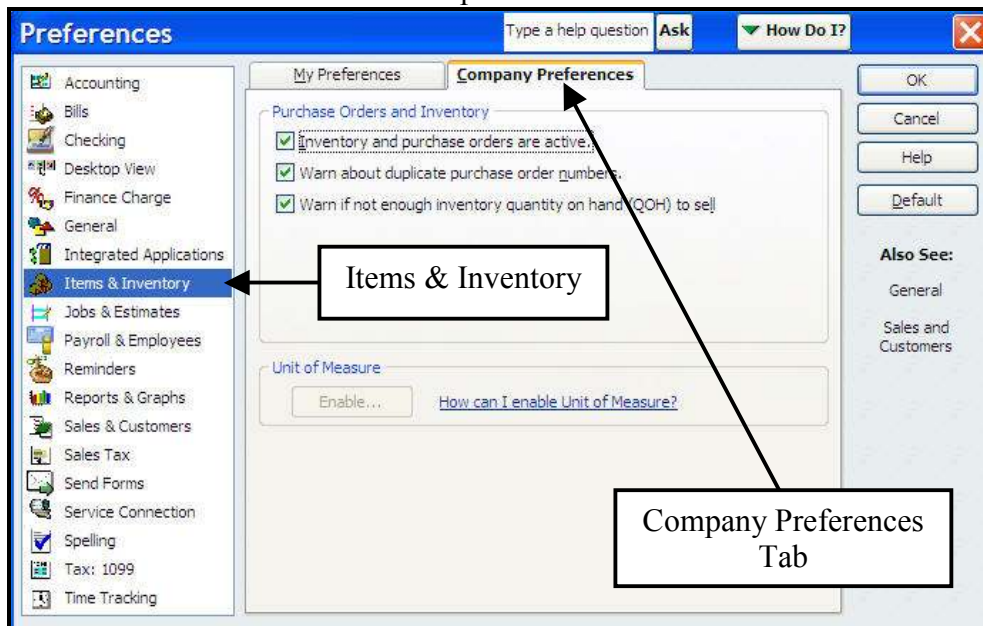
Preferences

Type a help question Ask

How Do I?

Accounting
Bills
Checking
Desktop View
Finance Charge
General
Integrated Applications
Items & Inventory
Jobs & Estimates
Payroll & Employees
Reminders
Reports & Graphs
Sales & Customers
Sales Tax
Send Forms
Service Connection
Spelling
Tax: 1099
Time Tracking

My Preferences

Company Preferences

Purchase Orders and Inventory

Inventory and purchase orders are active.

Warn about duplicate purchase order numbers.

Warn if not enough inventory quantity on hand (QOH) to sell

Unit of Measure

Enable...

How can I enable Unit of Measure?

OK

Cancel

Help

Default

Also See:

General

Sales and Customers

Items & Inventory

Company Preferences Tab